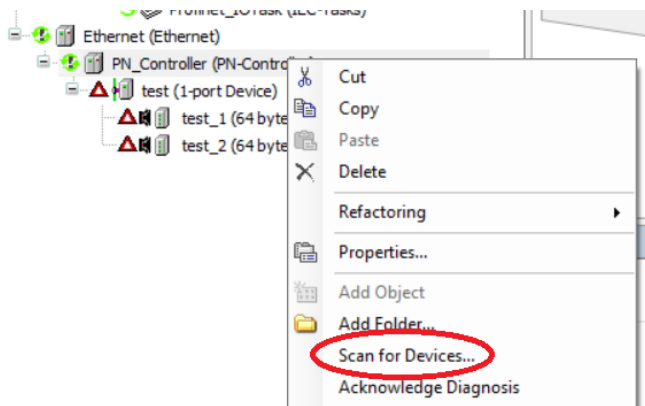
Profinet_IOTask (IEC-Tasks)
Ethernet (Ethernet)
PN_Controller (PN-Controller)
test (1-port Device)
test_1 (64 byte
test_2 (64 byte

Cut
Copy
Paste
Delete
Refactoring
Properties...
Add Object
Add Folder...
Scan for Devices...
Acknowledge Diagnosis